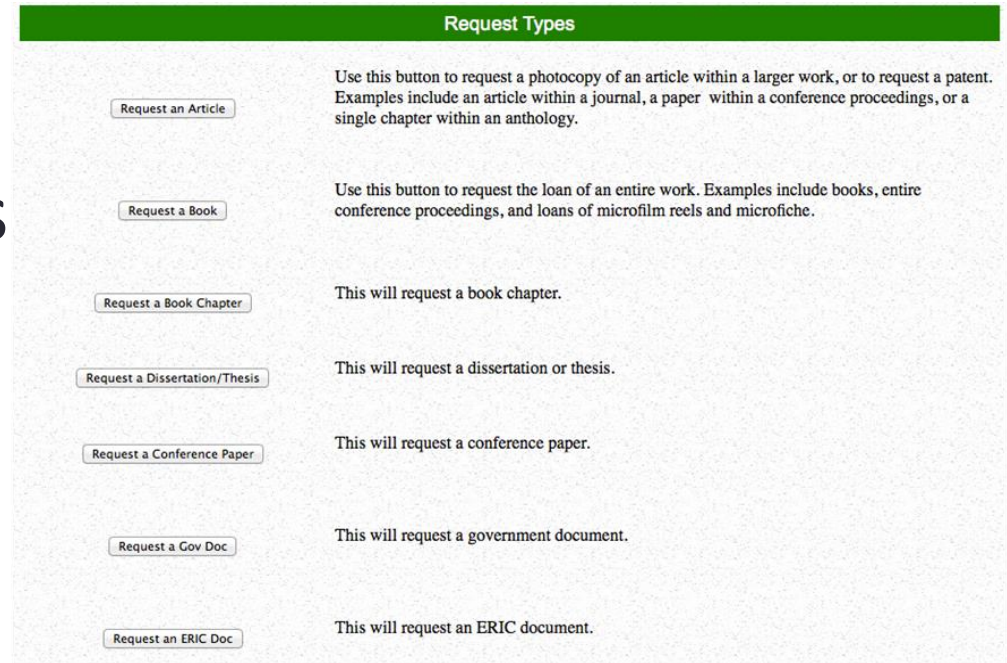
Request Types

Request an Article

Use this button to request a photocopy of an article within a larger work, or to request a patent. Examples include an article within a journal, a paper within a conference proceedings, or a single chapter within an anthology.

Request a Book

Use this button to request the loan of an entire work. Examples include books, entire conference proceedings, and loans of microfilm reels and microfiche.

Request a Book Chapter

This will request a book chapter.

Request a Dissertation/Thesis

This will request a dissertation or thesis.

Request a Conference Paper

This will request a conference paper.

Request a Gov Doc

This will request a government document.

Request an ERIC Doc

This will request an ERIC document.